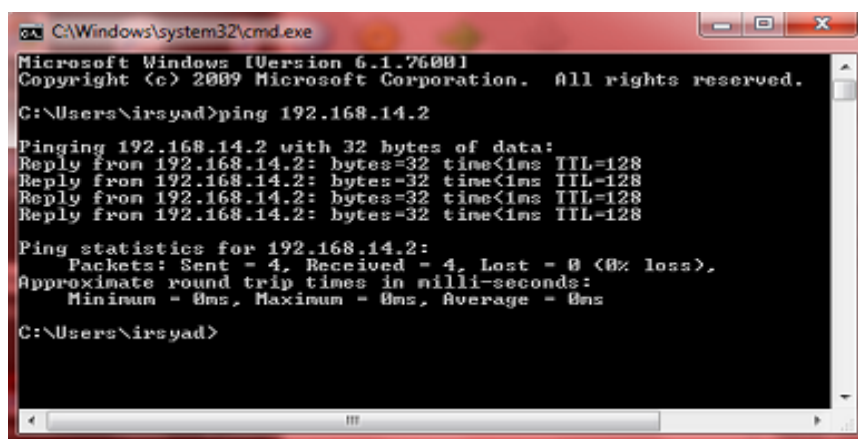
C:\Windows\system32\cmd.exe

Microsoft Windows [Version 6.1.7600]
Copyright (c) 2009 Microsoft Corporation. All rights reserved.

C:\Users\irsyad>ping 192.168.14.2

Pinging 192.168.14.2 with 32 bytes of data:
Reply from 192.168.14.2: bytes=32 time<1ms TTL=128
Reply from 192.168.14.2: bytes=32 time<1ms TTL=128
Reply from 192.168.14.2: bytes=32 time<1ms TTL=128
Reply from 192.168.14.2: bytes=32 time<1ms TTL=128

Ping statistics for 192.168.14.2:
Packets: Sent = 4, Received = 4, Lost = 0 (0% loss),
Approximate round trip times in milli-seconds:
Minimum = 0ms, Maximum = 0ms, Average = 0ms

C:\Users\irsyad>